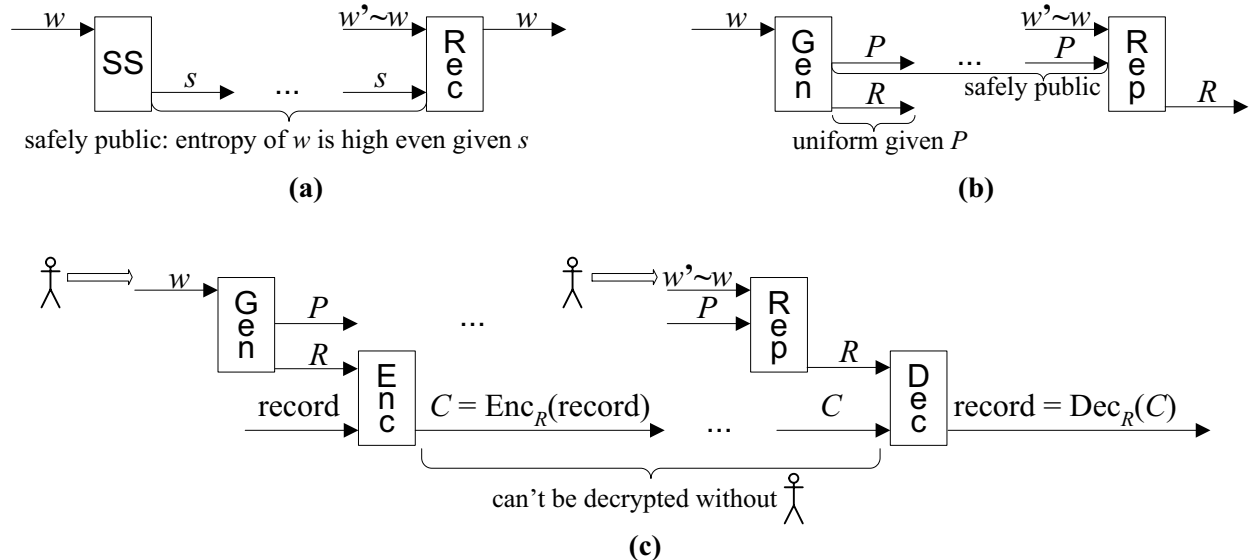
$w$

SS

$s$

...

$s$

$w' \sim w$

Rec

$w$

safely public: entropy of $w$ is high even given $s$

**(a)**

$w$

Gen

$P$

...

$w' \sim w$

$P$

Rep

$R$

safely public

$R$

uniform given $P$

**(b)**

$w$

Gen

$P$

$R$

...

$w' \sim w$

$P$

Rep

$R$

record

Enc

$C = \text{Enc}_R(\text{record})$

...

$C$

Dec

$\text{record} = \text{Dec}_R(C)$

can't be decrypted without

**(c)**